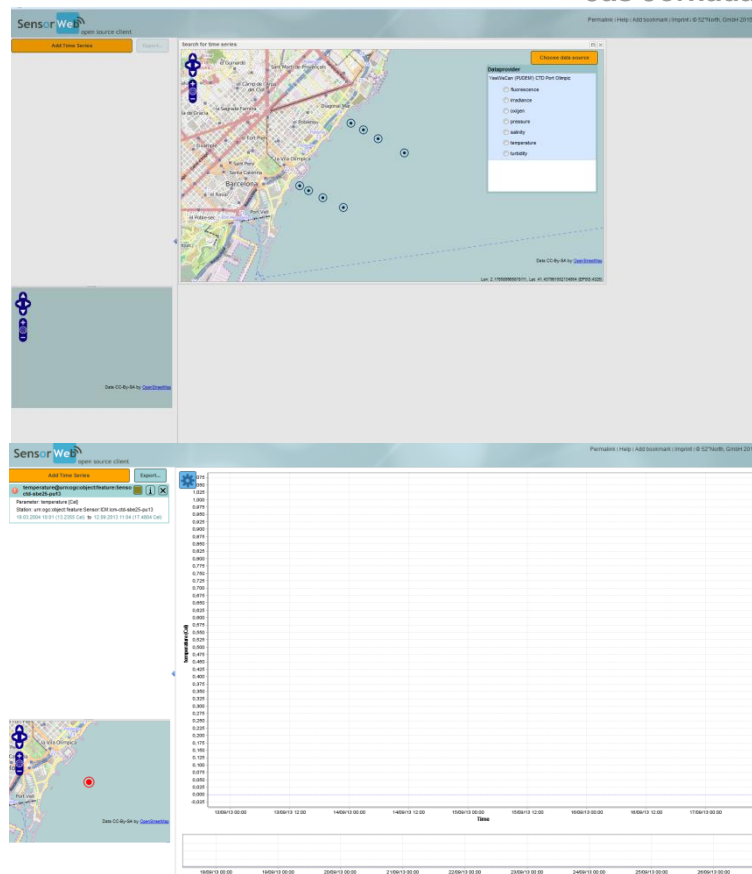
SensorWeb open source client

Permalink | Help | Add bookmark | Imprint | © 52°North, GmbH 2015

Add Time Series

Export...

Search for time series

Choose data source

Dataprovider:

YesWeCan (RUDEM) CTD Port Olimpic

fluorescence

irradiance

oxygen

pressure

salinity

temperature

turbidity

Gurnardó

Sant Martí de Provençals

Camp de l'Arpa del Clot

la Sagrada Família

Diagonal Mar

la de Gràcia

Fort Pienc

El Poblenou

Barcelona

la Vila Olímpica

Sant Pere

Santa Caterina

el Raval

Data CC-By-SA by OpenStreetMap

Lon: 2.17800998857011, Lat: 41.40780150214994 (EPSG:4326)

Data CC-By-SA by OpenStreetMap

SensorWeb open source client

Permalink | Help | Add bookmark | Imprint | © 52°North, GmbH 2015

Add Time Series

Export...

temperature@urn:ogc:object:feature:Sensor:ctd-abe25-pct3

Parameter: temperature (Cel)

Station: urn:ogc:object:feature:Sensor:IDM:urn-ctd-abe25-pc13

19.02.2004 10:51 (13.2300 Cel) to 12.09.2013 11:04 (17.4604 Cel)

temperature(Cel)

1.075
1.050
1.025
1.000
0.975
0.950
0.925
0.900
0.875
0.850
0.825
0.800
0.775
0.750
0.725
0.700
0.675
0.650
0.625
0.600
0.575
0.550
0.525
0.500
0.475
0.450
0.425
0.400
0.375
0.350
0.325
0.300
0.275
0.250
0.225
0.200
0.175
0.150
0.125
0.100
0.075
0.050
0.025
0.000
-0.025

13/09/13 00:00
13/09/13 12:00
14/09/13 00:00
14/09/13 12:00
15/09/13 00:00
15/09/13 12:00
16/09/13 00:00
16/09/13 12:00
17/09/13 00:00

Time

18/09/13 00:00
19/09/13 00:00
20/09/13 00:00
21/09/13 00:00
22/09/13 00:00
23/09/13 00:00
24/09/13 00:00
25/09/13 00:00
26/09/13 00:00

la Vila Olímpica

Port Vell

Data CC-By-SA by OpenStreetMap